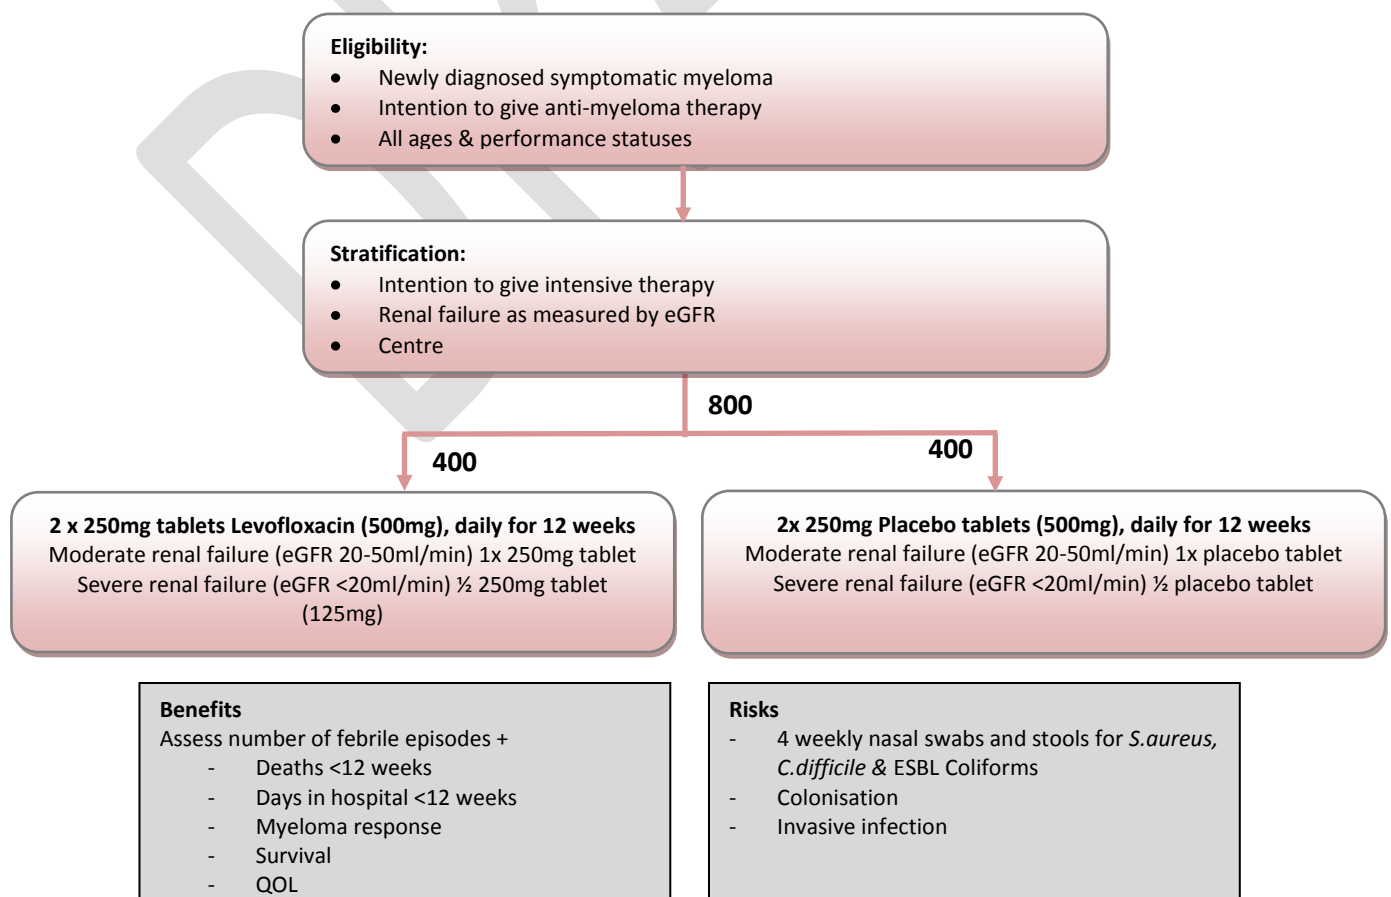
**Eligibility:**
- Newly diagnosed symptomatic myeloma
- Intention to give anti-myeloma therapy
- All ages & performance statuses

**Stratification:**
- Intention to give intensive therapy
- Renal failure as measured by eGFR
- Centre

**800**

**400**

**400**

**2 x 250mg tablets Levofloxacin (500mg), daily for 12 weeks**
Moderate renal failure (eGFR 20-50ml/min) 1x 250mg tablet
Severe renal failure (eGFR <20ml/min) ½ 250mg tablet (125mg)

**2x 250mg Placebo tablets (500mg), daily for 12 weeks**
Moderate renal failure (eGFR 20-50ml/min) 1x placebo tablet
Severe renal failure (eGFR <20ml/min) ½ placebo tablet

**Benefits**
Assess number of febrile episodes +
- Deaths <12 weeks
- Days in hospital <12 weeks
- Myeloma response
- Survival
- QOL

**Risks**
- 4 weekly nasal swabs and stools for *S.aureus, C.difficile* & ESBL Coliforms
- Colonisation
- Invasive infection